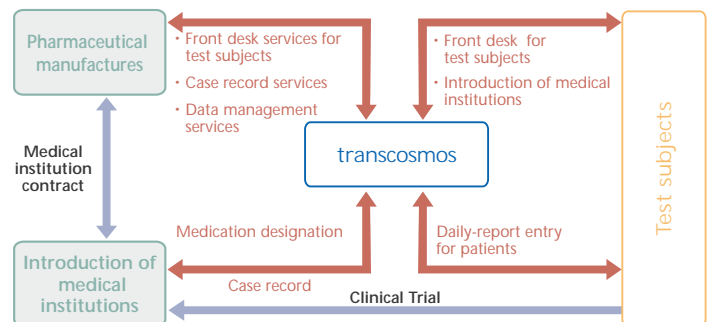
Pharmaceutical manufactures

・Front desk services for test subjects
・Case record services
・Data management services

・Front desk for test subjects
・Introduction of medical institutions

Medical institution contract

transcosmos

Test subjects

Medication designation

Daily-report entry for patients

Introduction of medical institutions

Case record

Clinical Trial